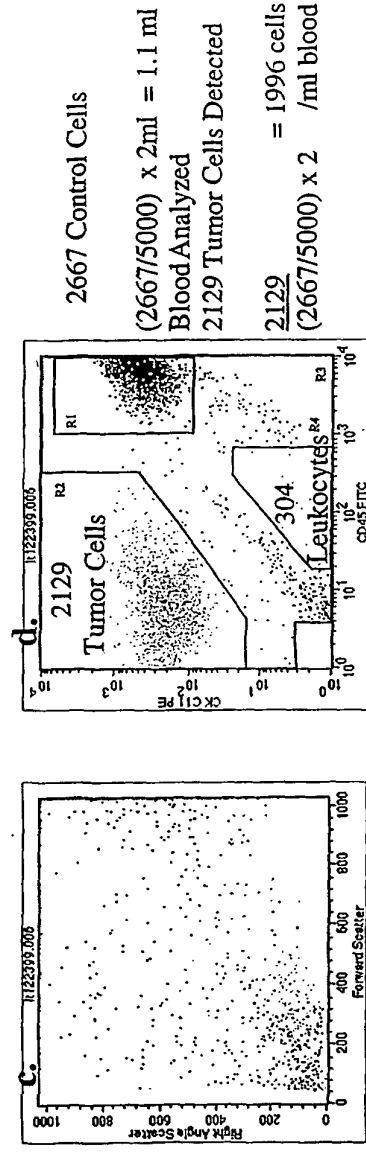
c.

h122399.006

Right Angle Scatter

1000
800
600
400
200
0

0
200
400
600
800
1000

Forward Scatter

d.

h122399.006

R2

2129
Tumor Cells

R1

304
Leukocytes

R4

R3

CK C11 PE

$10^0$
$10^1$
$10^2$
$10^3$
$10^4$

$10^0$
$10^1$
$10^2$
$10^3$
$10^4$

CD45 FITC

2667 Control Cells

(2667/5000) x 2ml = 1.1 ml Blood Analyzed

2129 Tumor Cells Detected

$\frac{2129}{(2667/5000) \times 2}$ = 1996 cells /ml blood